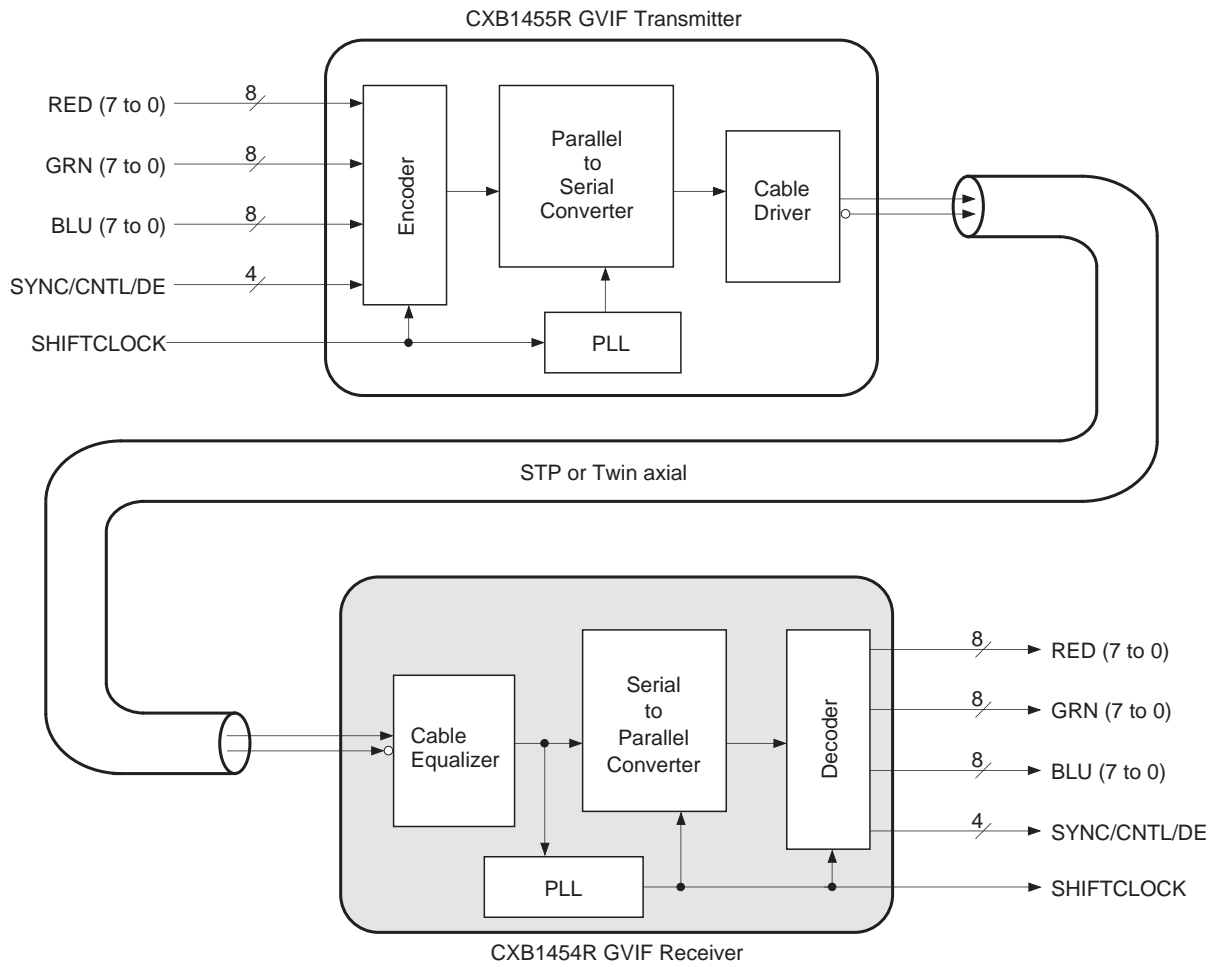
CXB1455R GVIF Transmitter

RED (7 to 0)
8
GRN (7 to 0)
8
BLU (7 to 0)
8
SYNC/CNTL/DE
4
SHIFTCLOCK

Encoder

Parallel to Serial Converter

Cable Driver

PLL

STP or Twin axial

Cable Equalizer

Serial to Parallel Converter

Decoder

PLL

8
RED (7 to 0)
8
GRN (7 to 0)
8
BLU (7 to 0)
4
SYNC/CNTL/DE
SHIFTCLOCK

CXB1454R GVIF Receiver